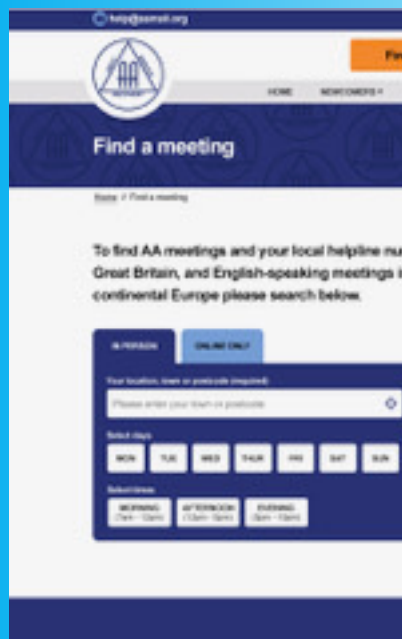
help@aamail.org

AA

Fin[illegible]

HOME NEWCOMERS

Find a meeting

Home / Find a meeting

To find AA meetings and your local helpline nu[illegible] Great Britain, and English-speaking meetings i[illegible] continental Europe please search below.

IN PERSON

ONLINE ONLY

Your location, town or postcode (required)

Please enter your town or postcode

Select days

MON TUE WED THUR FRI SAT SUN

Select times

MORNING (7am - 12pm)

AFTERNOON (12pm - 5pm)

EVENING (5pm - 12am)